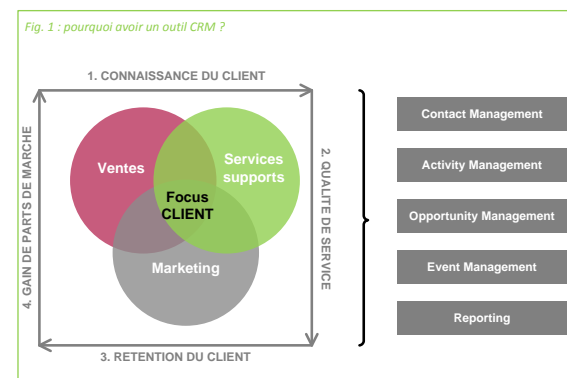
Fig. 1 : pourquoi avoir un outil CRM ?

1. CONNAISSANCE DU CLIENT

2. QUALITE DE SERVICE

3. RETENTION DU CLIENT

4. GAIN DE PARTS DE MARCHE

Ventes

Services supports

Focus CLIENT

Marketing

Contact Management

Activity Management

Opportunity Management

Event Management

Reporting